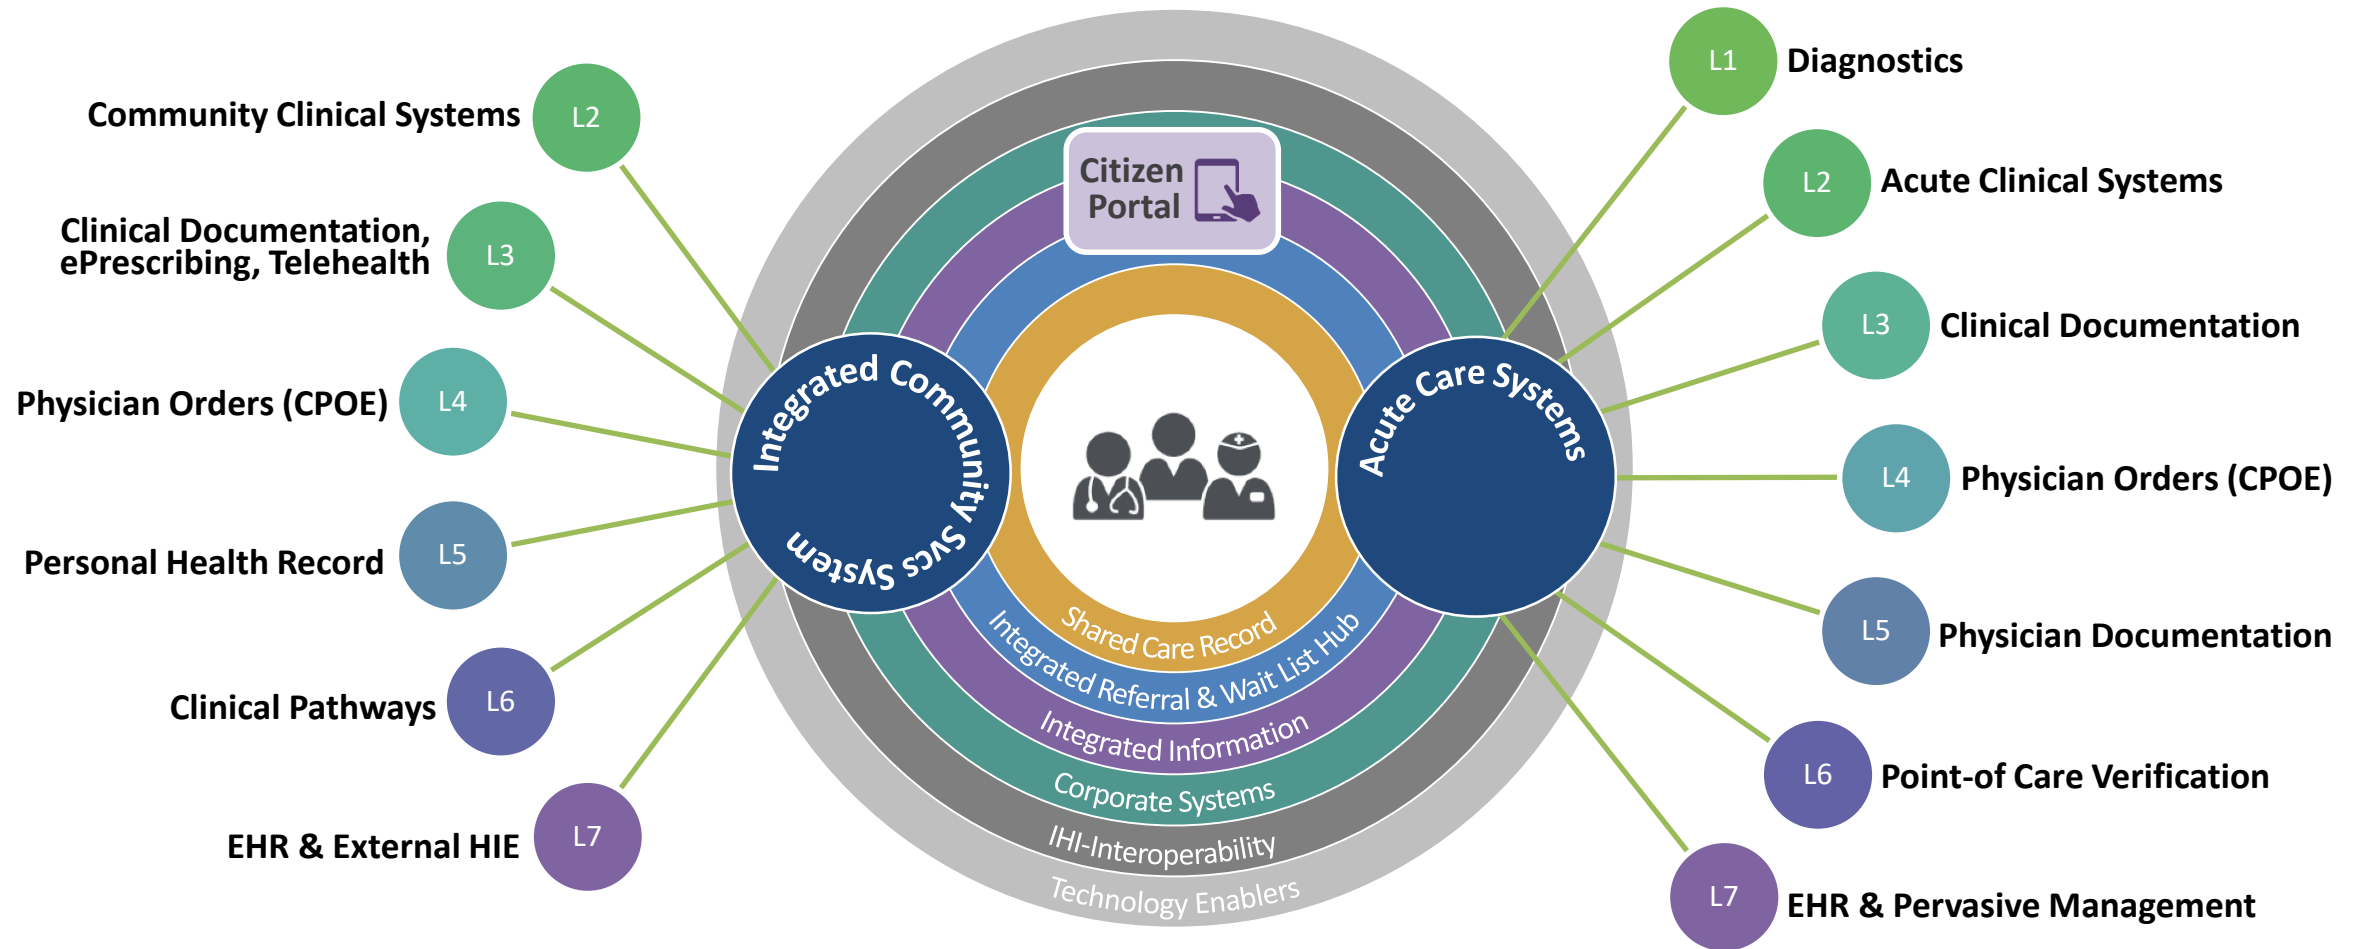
Community Clinical Systems L2

Clinical Documentation, ePrescribing, Telehealth L3

Physician Orders (CPOE) L4

Personal Health Record L5

Clinical Pathways L6

EHR & External HIE L7

L1 Diagnostics

L2 Acute Clinical Systems

L3 Clinical Documentation

L4 Physician Orders (CPOE)

L5 Physician Documentation

L6 Point-of Care Verification

L7 EHR & Pervasive Management

Citizen Portal

Integrated Community Svcs System

Acute Care Systems

Shared Care Record

Integrated Referral & Wait List Hub

Integrated Information

Corporate Systems

IHI-Interoperability

Technology Enablers